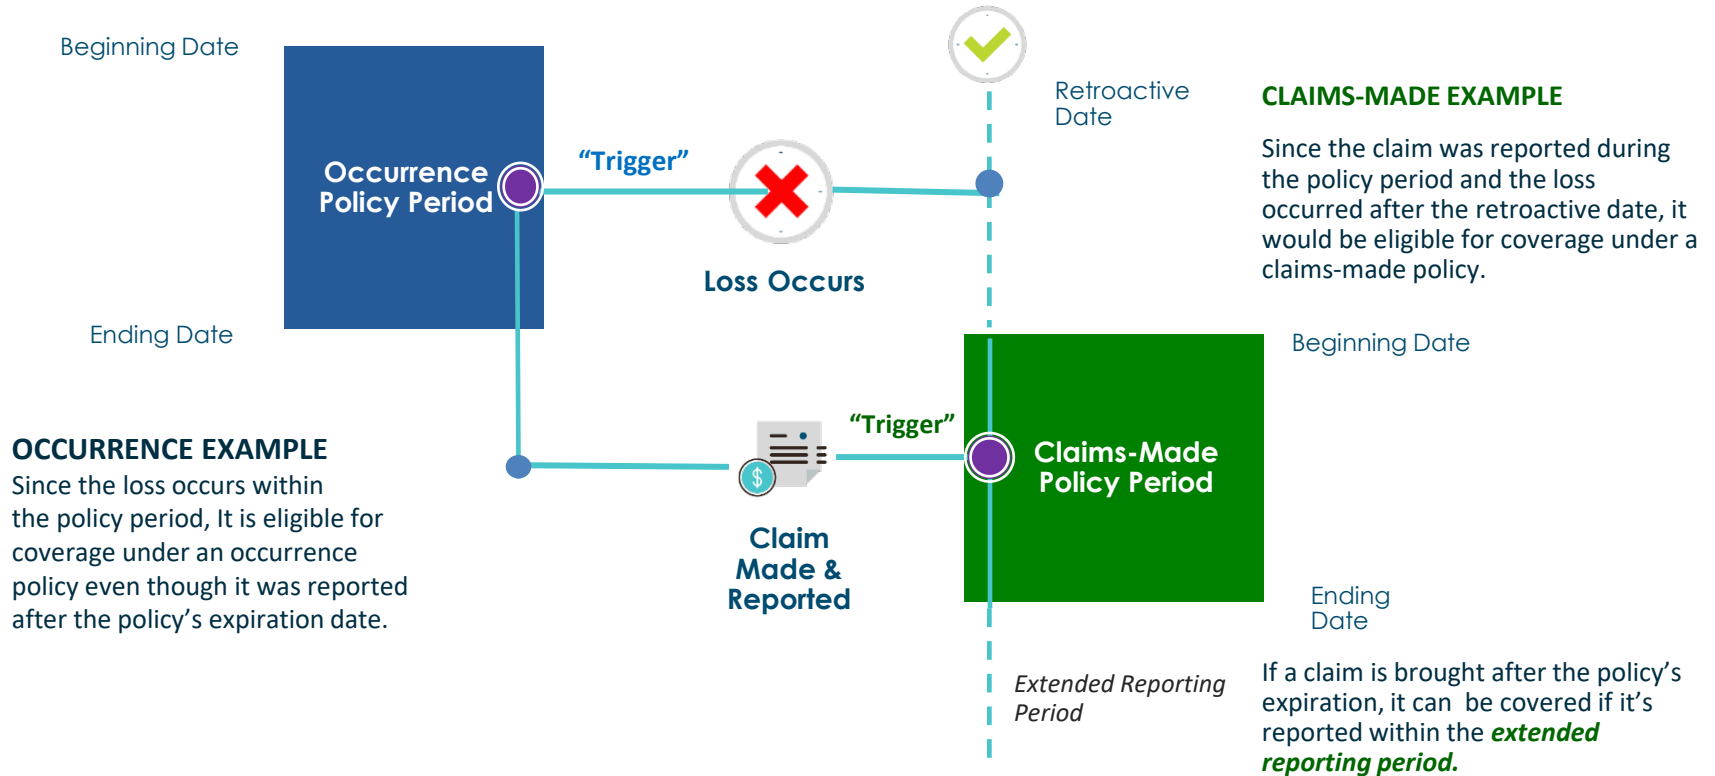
Beginning Date

Occurrence Policy Period

Ending Date

"Trigger"

Loss Occurs

Retroactive Date

CLAIMS-MADE EXAMPLE

Since the claim was reported during the policy period and the loss occurred after the retroactive date, it would be eligible for coverage under a claims-made policy.

Beginning Date

OCCURRENCE EXAMPLE
Since the loss occurs within the policy period, It is eligible for coverage under an occurrence policy even though it was reported after the policy's expiration date.

"Trigger"

$

Claim Made & Reported

Claims-Made Policy Period

Ending Date

Extended Reporting Period

If a claim is brought after the policy's expiration, it can be covered if it's reported within the ***extended reporting period.***